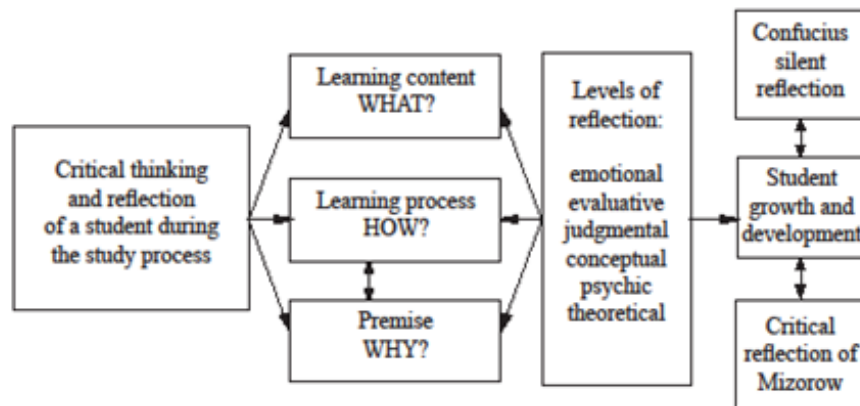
Critical thinking and reflection of a student during the study process

Learning content WHAT?

Learning process HOW?

Premise WHY?

Levels of reflection:

emotional
evaluative
judgmental
conceptual
psychic
theoretical

Confucius silent reflection

Student growth and development

Critical reflection of Mizorow